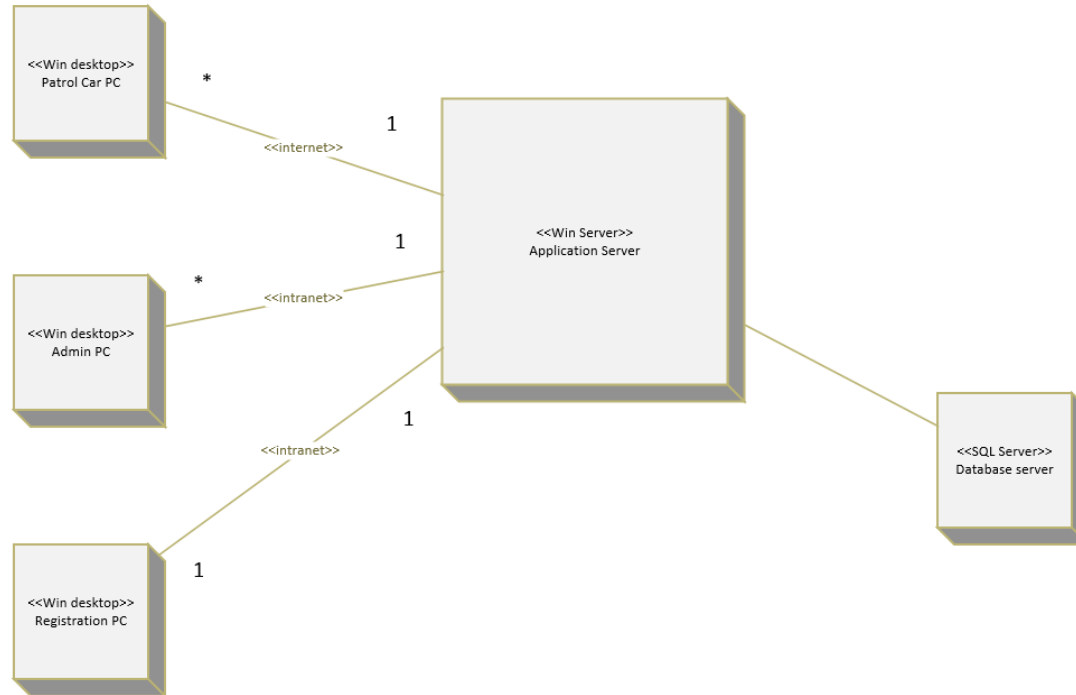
<<Win desktop>>
Patrol Car PC

*

<<internet>>

1

<<Win Server>>
Application Server

1

*

<<intranet>>

<<Win desktop>>
Admin PC

1

<<intranet>>

<<SQL Server>>
Database server

1

<<Win desktop>>
Registration PC